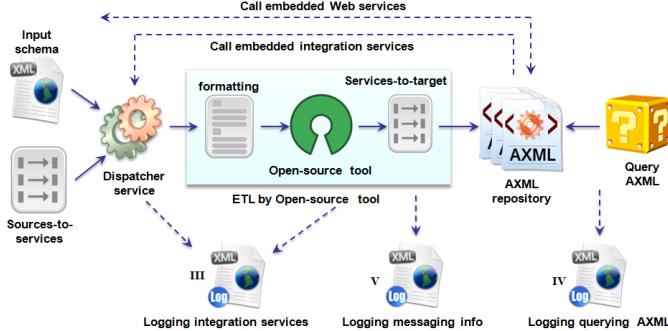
Call embedded Web services

Call embedded integration services

Input schema

XML

formatting

Services-to-target

Open-source tool

Dispatcher service

Sources-to-services

ETL by Open-source tool

AXML

AXML repository

Query AXML

III

XML

Log

Logging integration services

V

XML

Log

Logging messaging info

IV

XML

Log

Logging querying AXML